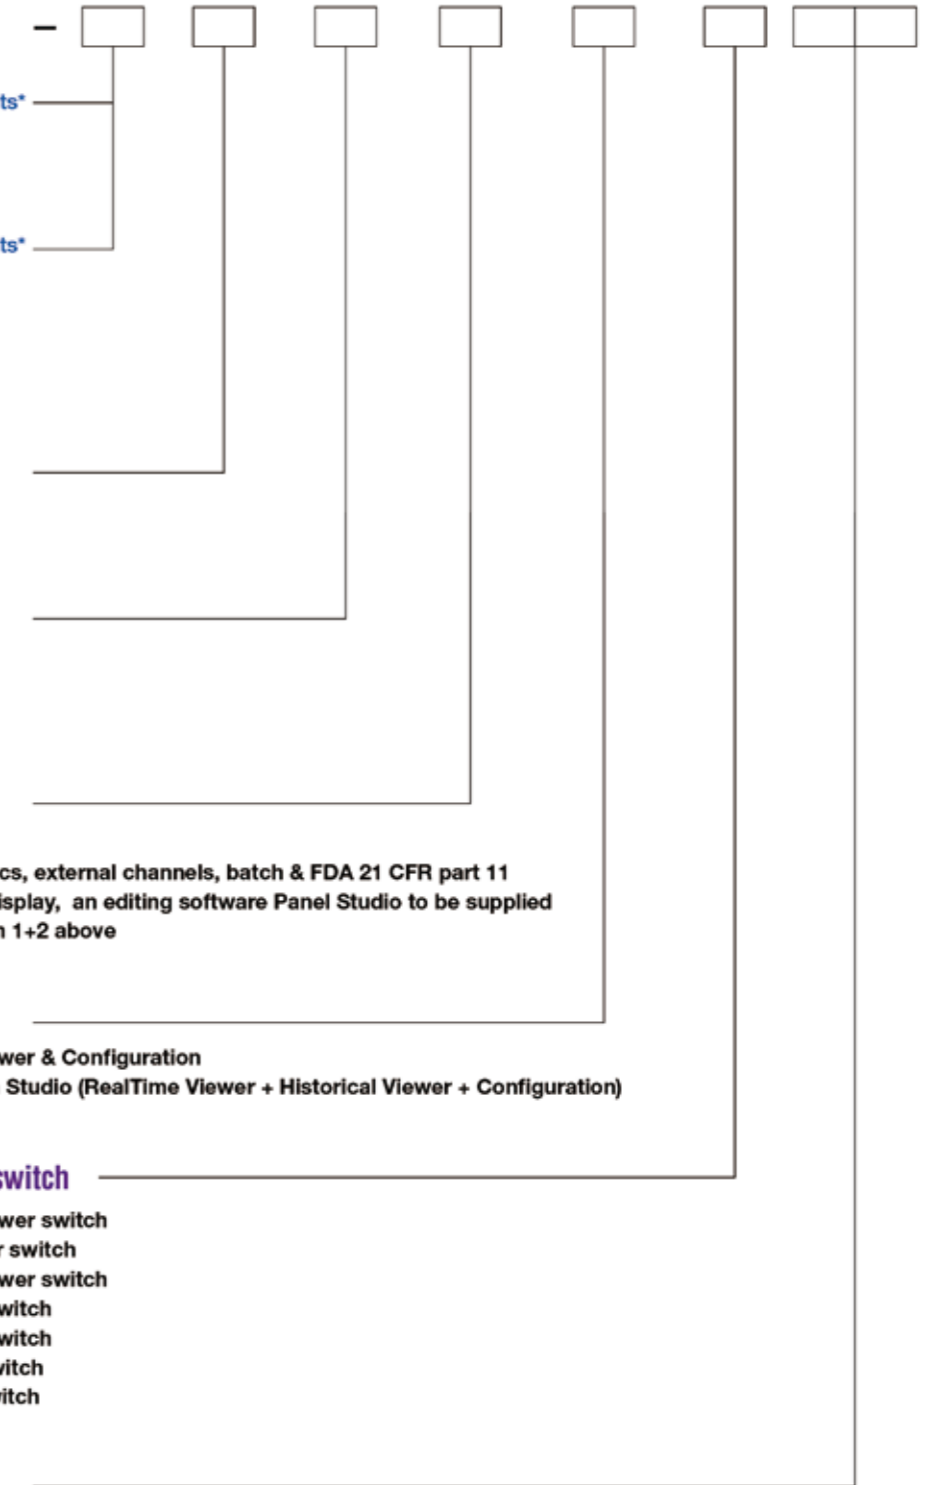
–

ts*

ts*

cs, external channels, batch & FDA 21 CFR part 11
isplay, an editing software Panel Studio to be supplied
n 1+2 above

wer & Configuration
Studio (RealTime Viewer + Historical Viewer + Configuration)

switch

wer switch
r switch
wer switch
witch
witch
vitch
vitch